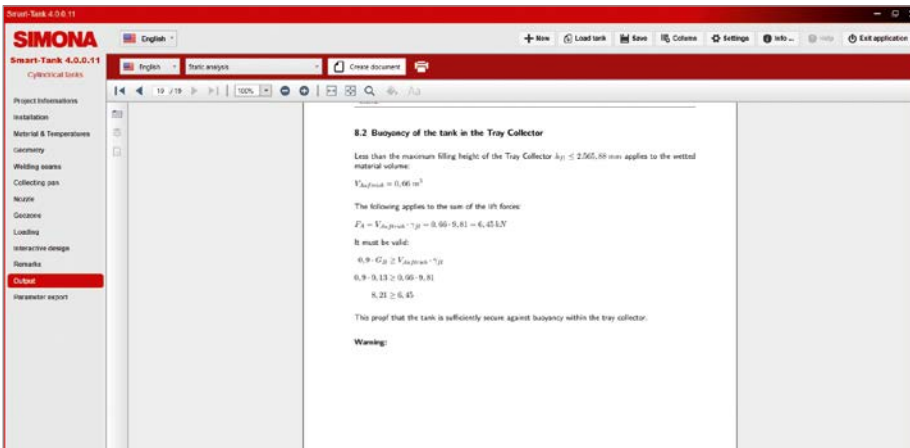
Smart-Tank 4.0.0.11

SIMONA

English

+ New
Load tank
Save
Column
Settings
Info...
Help
Exit application

Smart-Tank 4.0.0.11
Cylindrical tanks

English
Static analysis
Create document

19 / 19
100%

Project informations
Installation
Material & Temperatures
Geometry
Welding seams
Collecting pan
Nozzle
Geozone
Loading
Interactive design
Remarks
Output
Parameter export

8.2 Buoyancy of the tank in the Tray Collector

Less than the maximum filling height of the Tray Collector $h_{fl} \leq 2.565,88\ mm$ applies to the wetted material volume:

$V_{Auftrieb} = 0,66\ m^3$

The following applies to the sum of the lift forces:

$F_A = V_{Auftrieb} \cdot \gamma_{fl} = 0,66 \cdot 9,81 = 6,45\ kN$

It must be valid:

$0,9 \cdot G_B \geq V_{Auftrieb} \cdot \gamma_{fl}$

$0,9 \cdot 0,13 \geq 0,66 \cdot 9,81$

$8,21 \geq 6,45$

This proof that the tank is sufficiently secure against buoyancy within the tray collector.

Warning: